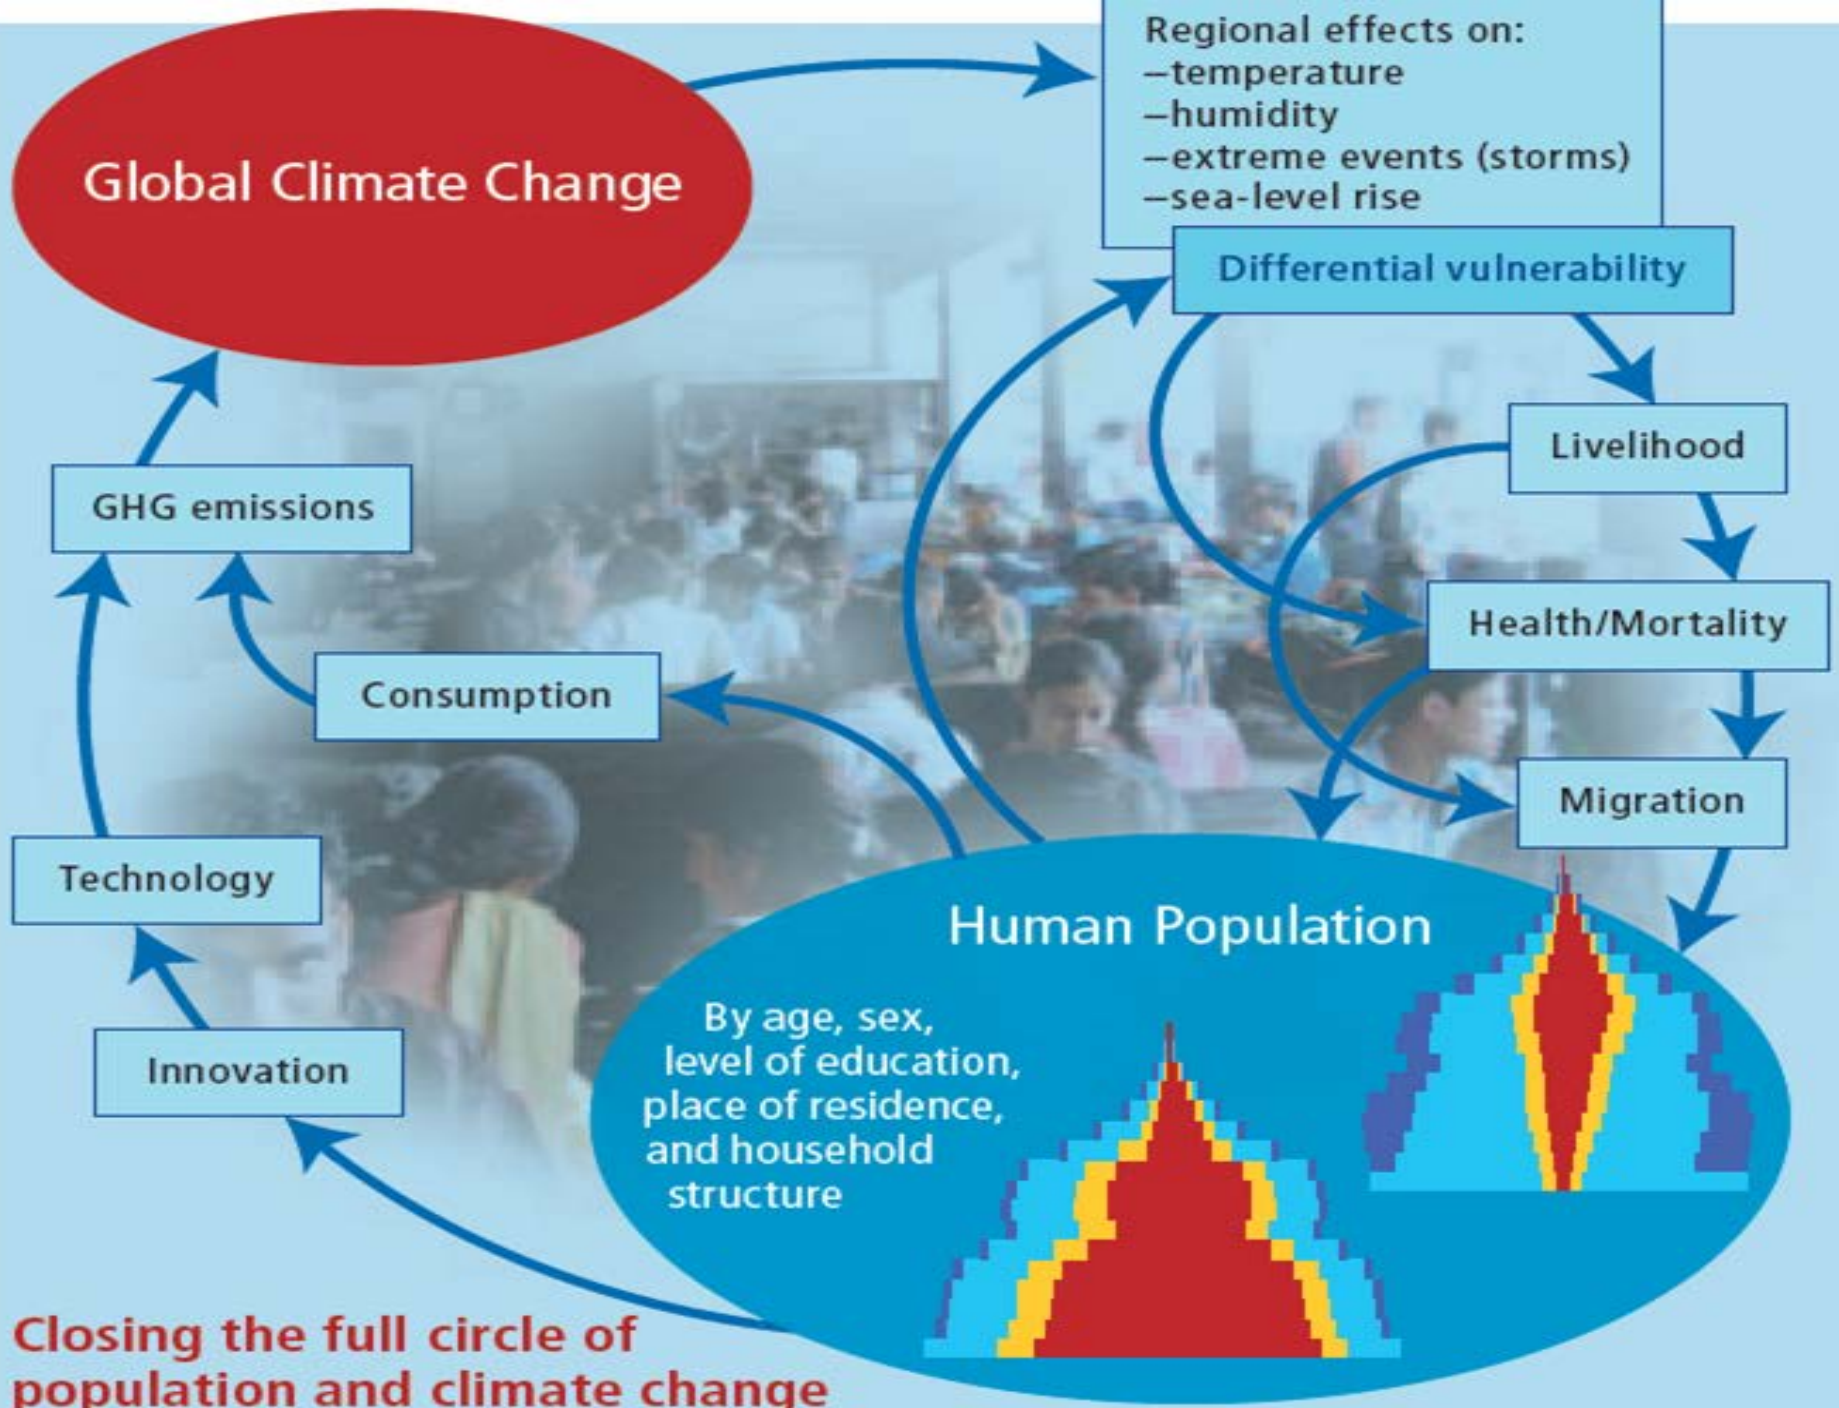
Global Climate Change

Regional effects on:
–temperature
–humidity
–extreme events (storms)
–sea-level rise

Differential vulnerability

Livelihood

Health/Mortality

Migration

GHG emissions

Consumption

Technology

Innovation

Human Population

By age, sex, level of education, place of residence, and household structure

Closing the full circle of population and climate change